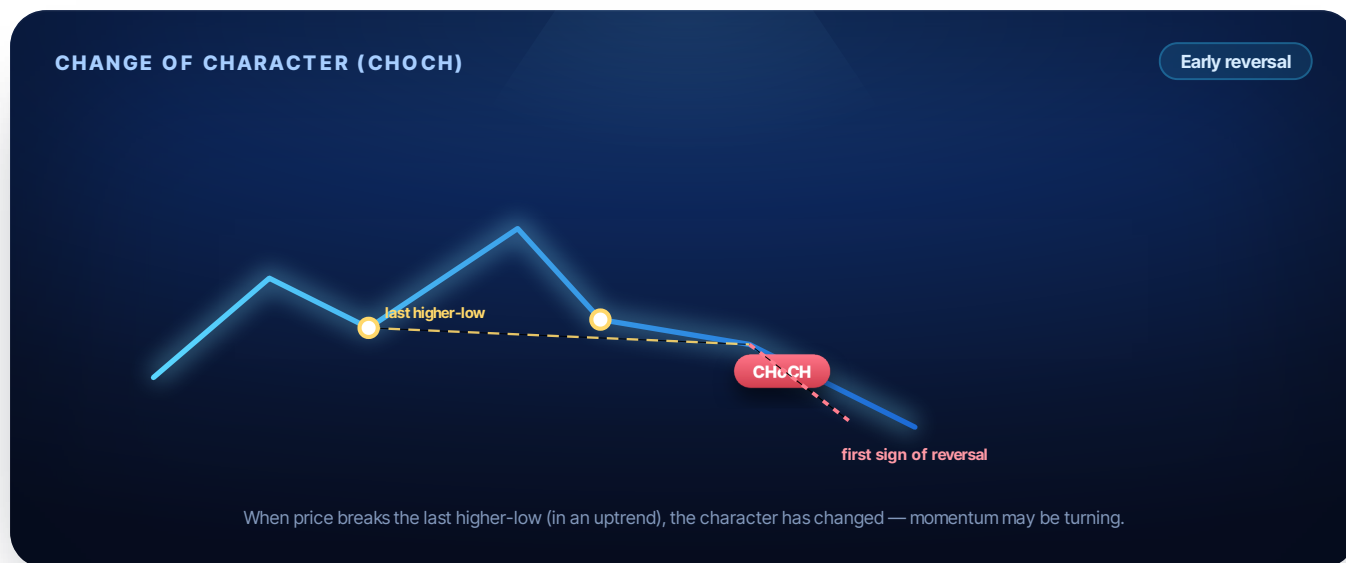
CHANGE OF CHARACTER (CHOCH)

Early reversal

last higher-low

CHoCH

first sign of reversal

When price breaks the last higher-low (in an uptrend), the character has changed — momentum may be turning.